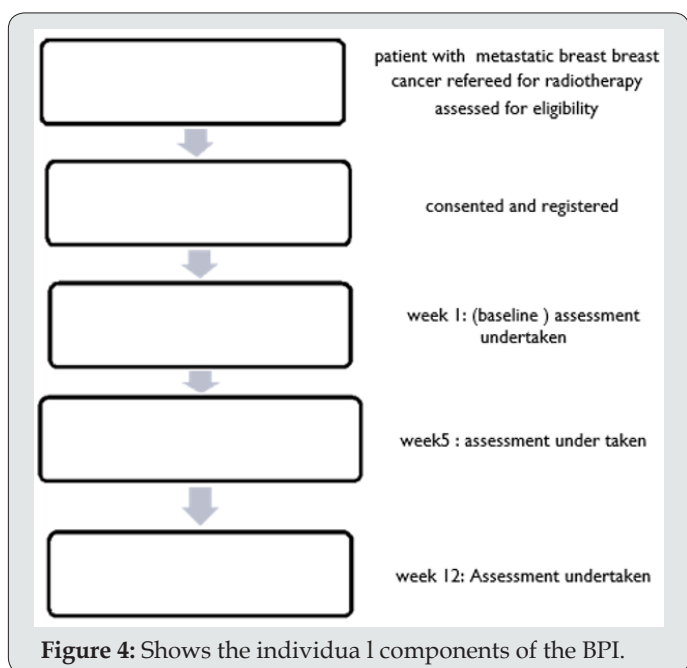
patient with metastatic breast breast cancer refereed for radiotherapy assessed for eligibility

consented and registered

week 1: (baseline ) assessment undertaken

week5 : assessment under taken

week 12: Assessment undertaken

**Figure 4:** Shows the individua l components of the BPI.